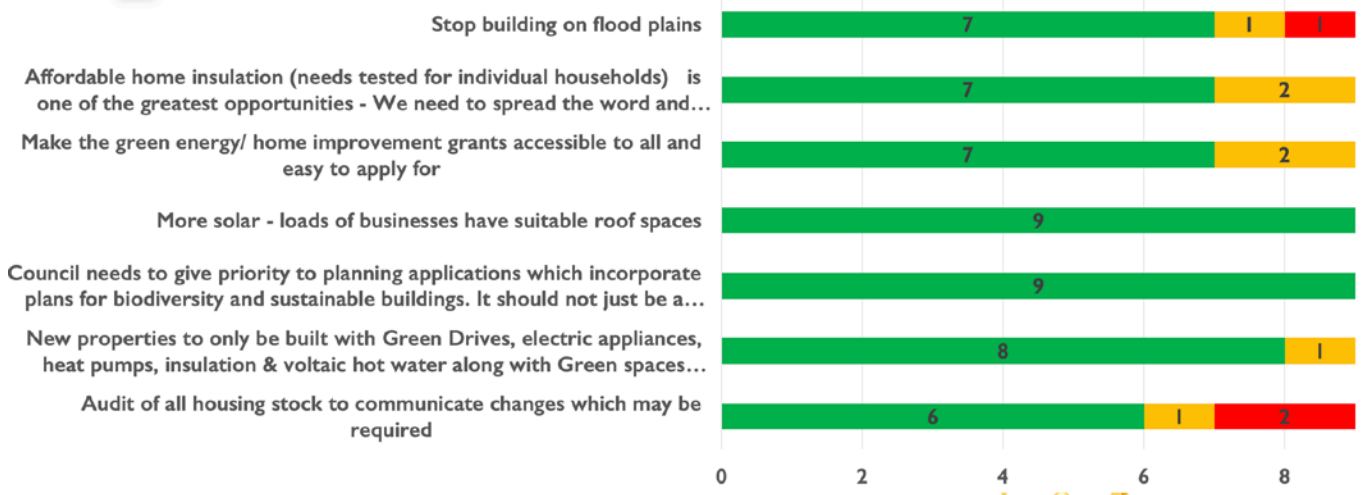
Stop building on flood plains
7 1 1

Affordable home insulation (needs tested for individual households) is one of the greatest opportunities - We need to spread the word and…
7 2

Make the green energy/ home improvement grants accessible to all and easy to apply for
7 2

More solar - loads of businesses have suitable roof spaces
9

Council needs to give priority to planning applications which incorporate plans for biodiversity and sustainable buildings. It should not just be a…
9

New properties to only be built with Green Drives, electric appliances, heat pumps, insulation & voltaic hot water along with Green spaces…
8 1

Audit of all housing stock to communicate changes which may be required
6 1 2

0 2 4 6 8